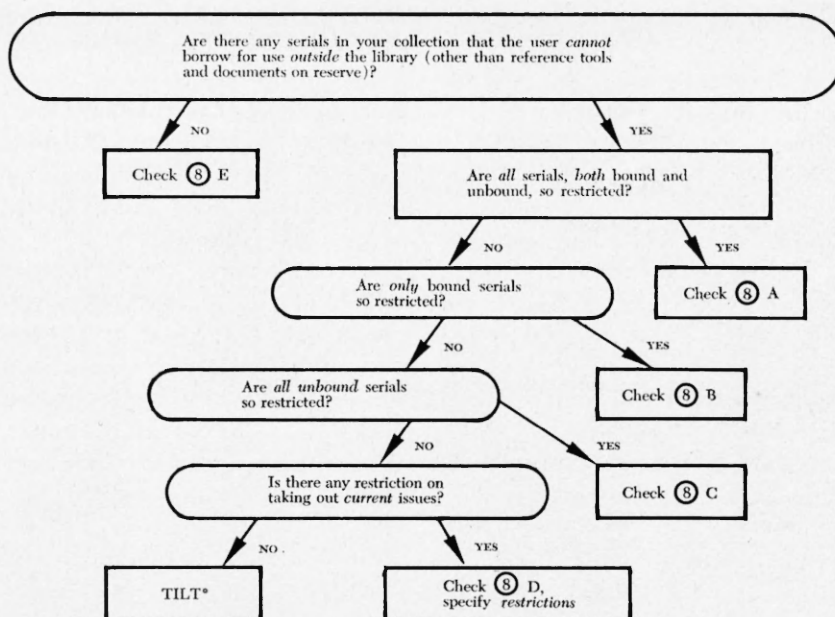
Are there any serials in your collection that the user *cannot* borrow for use *outside* the library (other than reference tools and documents on reserve)?

NO

YES

Check ⑧ E

Are *all* serials, *both* bound and unbound, so restricted?

NO

YES

Are *only* bound serials so restricted?

Check ⑧ A

NO

YES

Are *all unbound* serials so restricted?

Check ⑧ B

NO

YES

Is there any restriction on taking out *current* issues?

Check ⑧ C

NO .

YES

TILT*

Check ⑧ D, specify *restrictions*